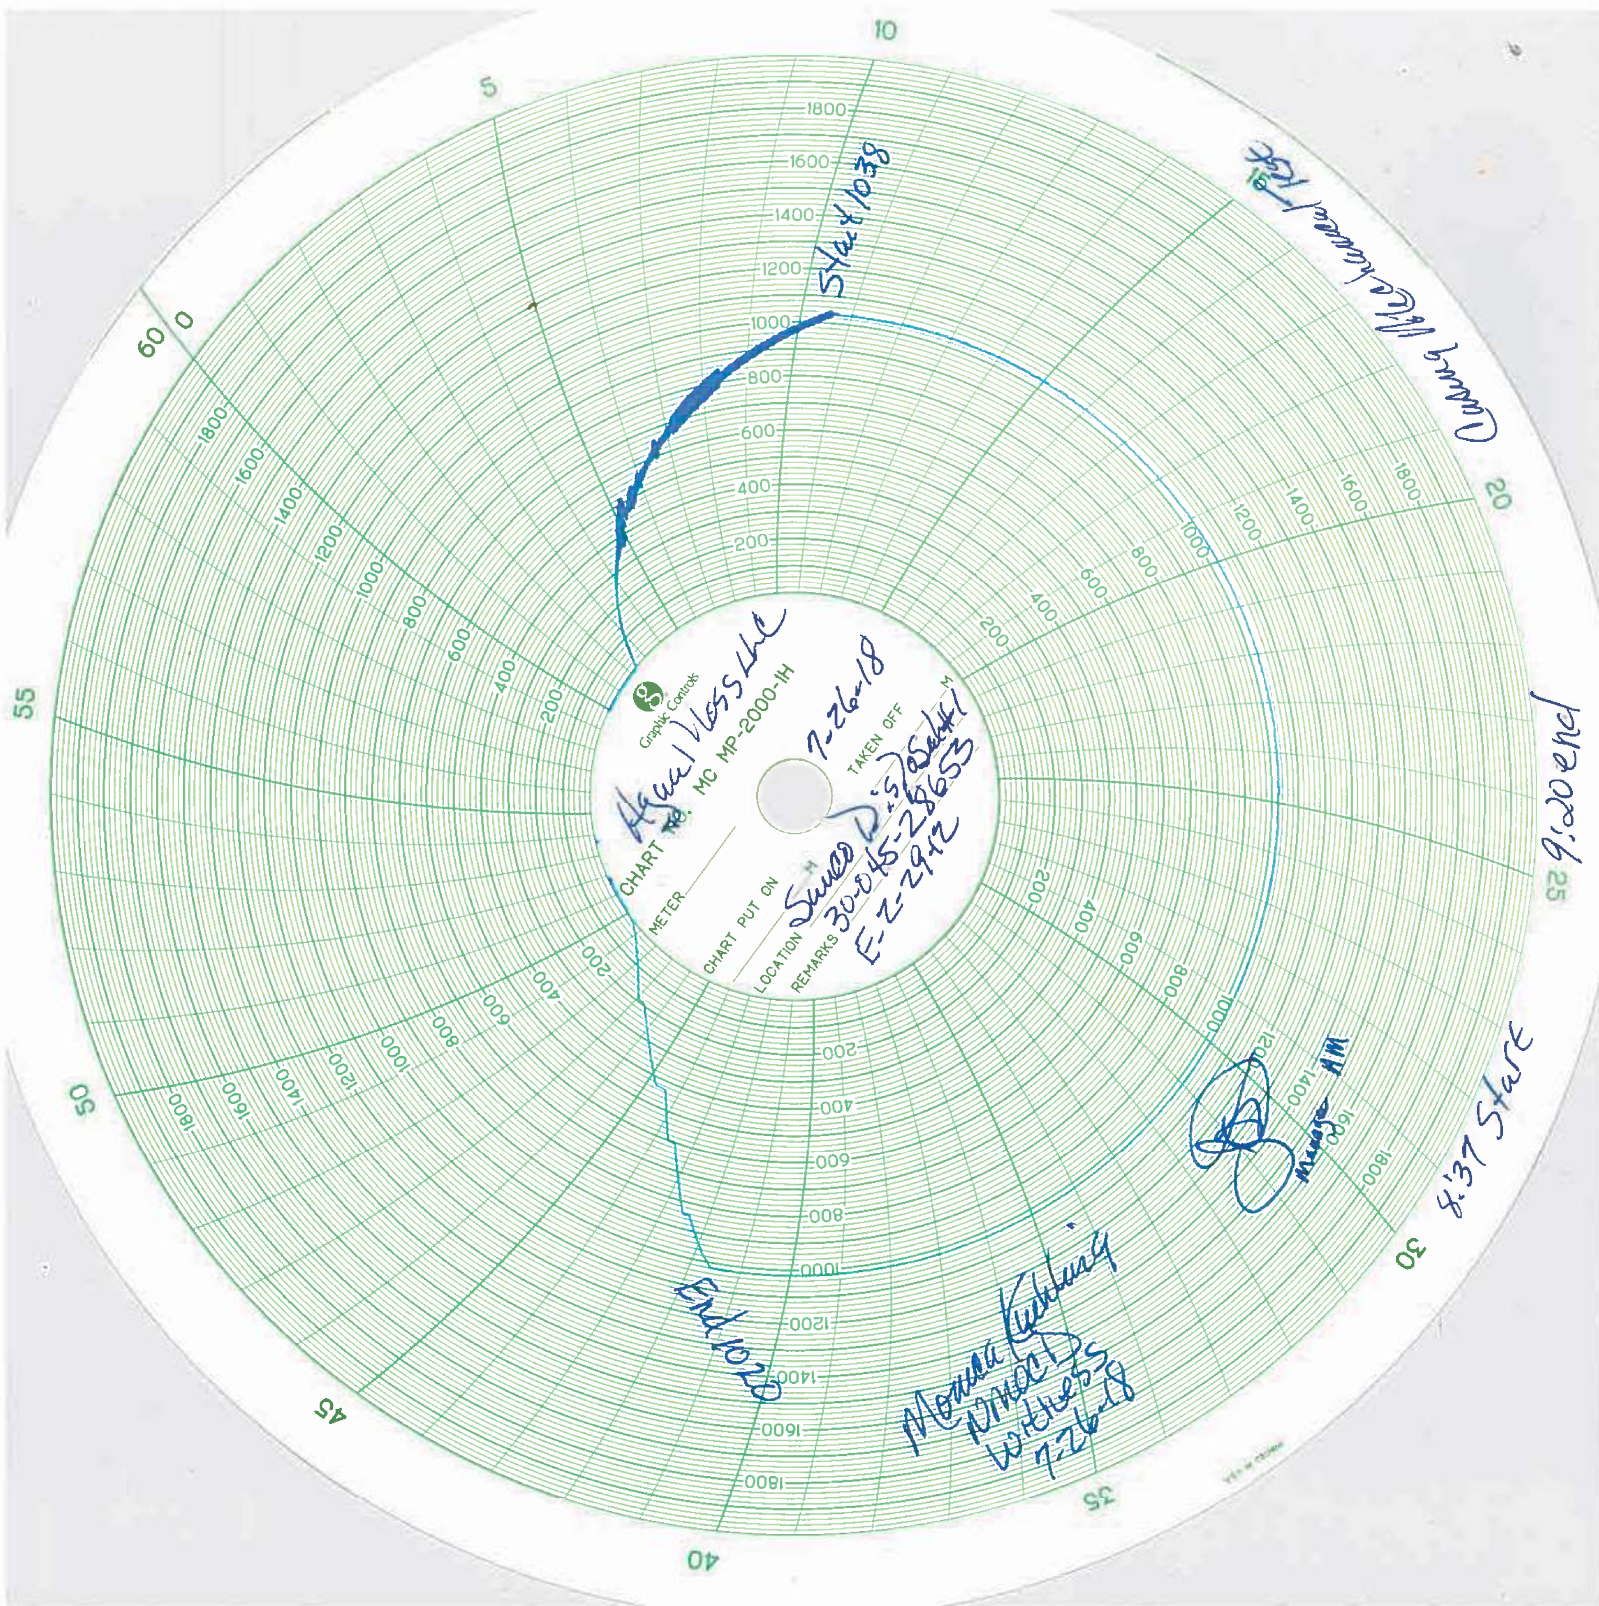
10
5
60 0
55
50
45
40
35
30
25
20

1800
1600
1400
1200
1000
800
600
400
200

Start 1038
Casing Mechanical Test
9:20 end
4:37 Start
End 1020

Graphic Controls
CHART NO. MC MP-2000-1H
METER
CHART PUT ON 7-26-18
TAKEN OFF
LOCATION Sunco Dis Salt #1
REMARKS 30-045-28653
E-Z-29-12
Agua Moss LLC

Monica Kuehling NMOCD witness 7-26-18
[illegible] Manager AM